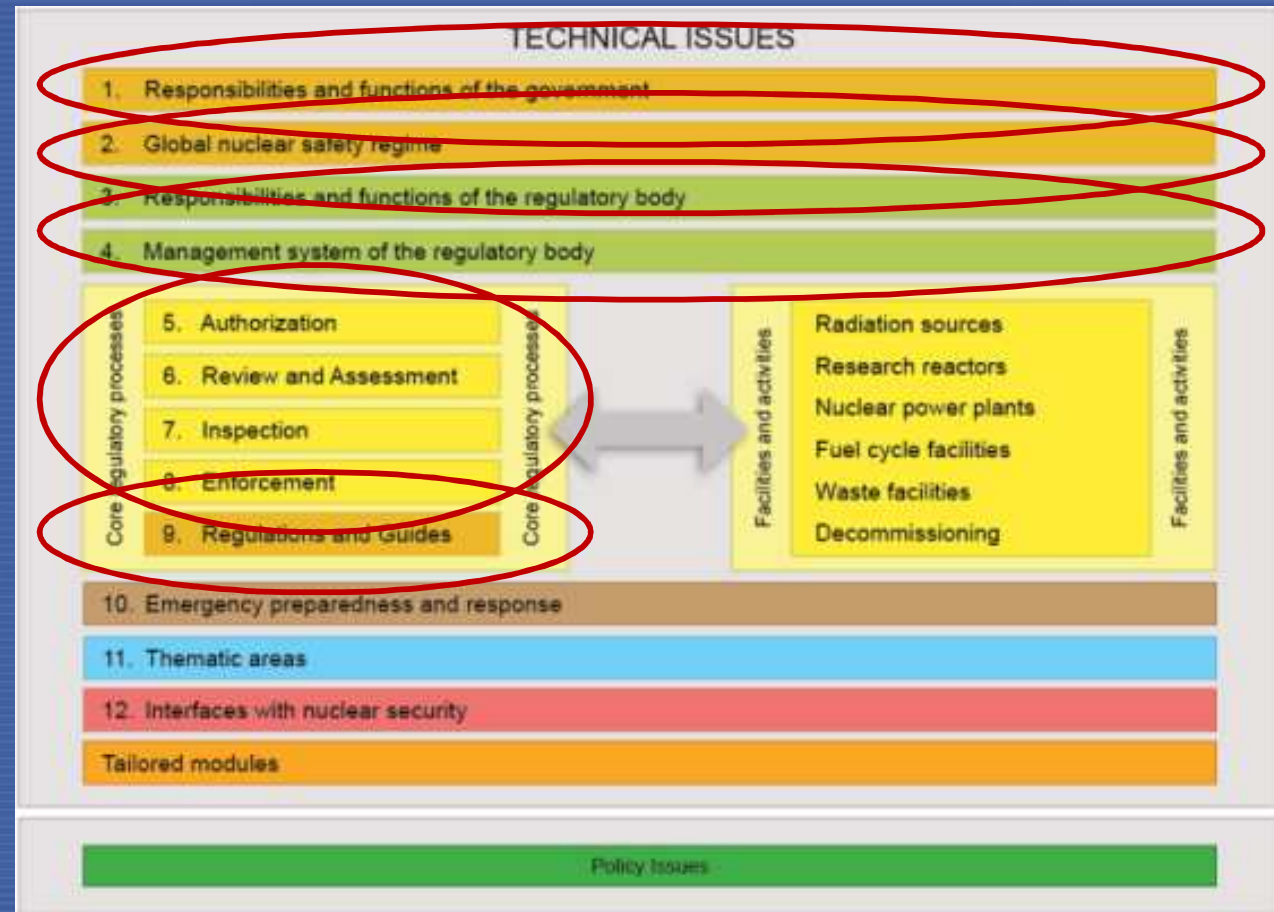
TECHNICAL ISSUES

1. Responsibilities and functions of the government

2. Global nuclear safety regime

3. Responsibilities and functions of the regulatory body

4. Management system of the regulatory body

Core regulatory processes

5. Authorization

6. Review and Assessment

7. Inspection

8. Enforcement

9. Regulations and Guides

Core regulatory processes

Facilities and activities

Radiation sources

Research reactors

Nuclear power plants

Fuel cycle facilities

Waste facilities

Decommissioning

Facilities and activities

10. Emergency preparedness and response

11. Thematic areas

12. Interfaces with nuclear security

Tailored modules

Policy Issues